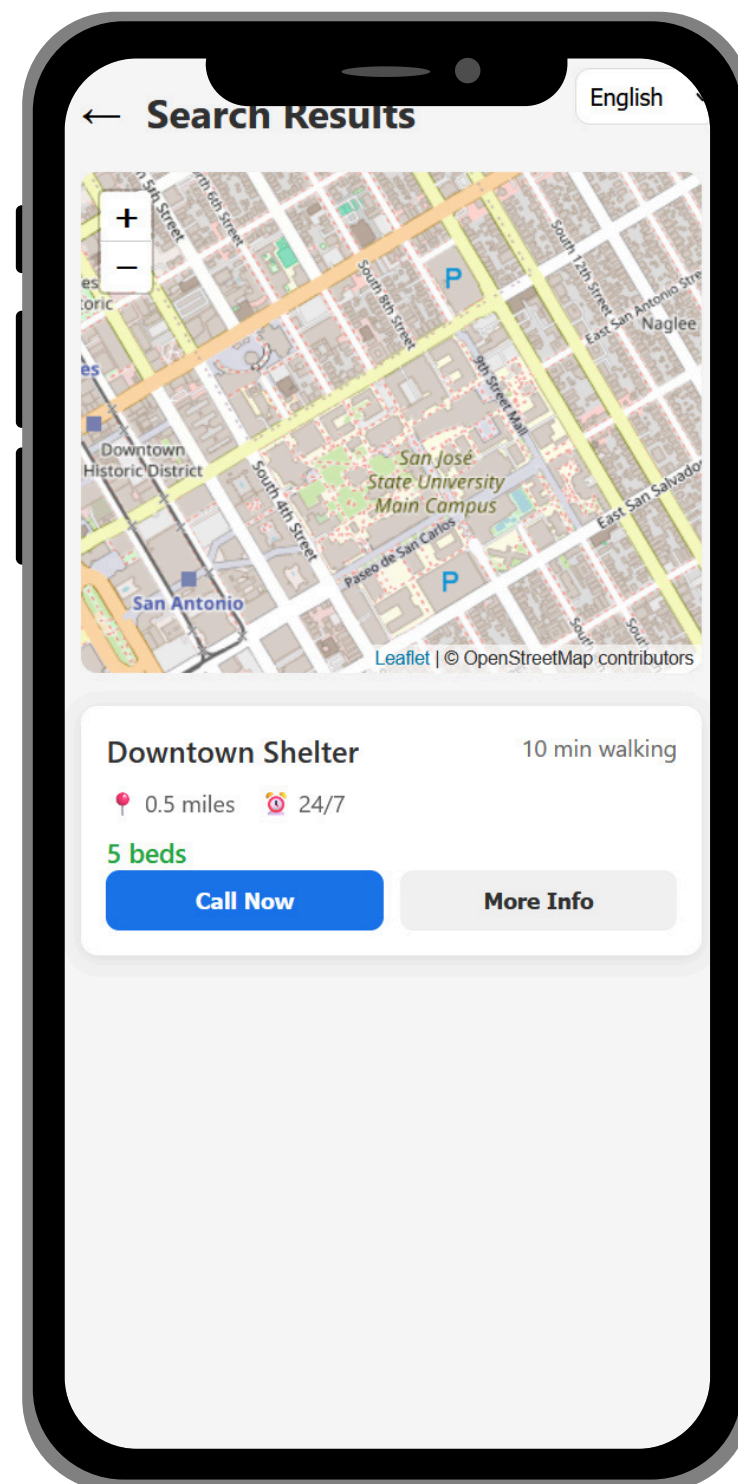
← Search Results

English

+
−

South 5th Street
South 6th Street
South 8th Street
South 12th Street
East San Antonio Street
Naglee
9th Street Mall
Downtown Historic District
San José State University Main Campus
South 4th Street
Paseo de San Carlos
East San Salvador
San Antonio
P
P

Leaflet | © OpenStreetMap contributors

Downtown Shelter

10 min walking

0.5 miles 24/7

5 beds

Call Now

More Info